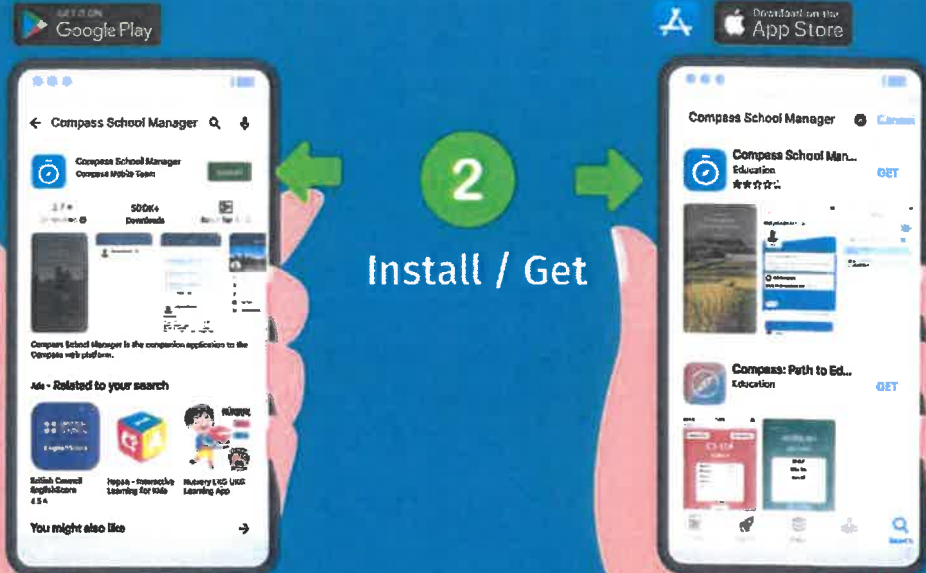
GET IT ON
Google Play

Download on the
App Store

Compass School Manager

Compass School Manager
Compass Mobile Team
Install

3.7★
500K+
Downloads

Compass School Manager is the companion application to the Compass web platform.

Ads · Related to your search

British Council EnglishScore
Hopster - Interactive Learning for Kids
Nursery LKG UKG Learning App

You might also like

2

Install / Get

Compass School Manager
Cancel

Compass School Man...
Education
GET

Compass: Path to Ed...
Education
GET